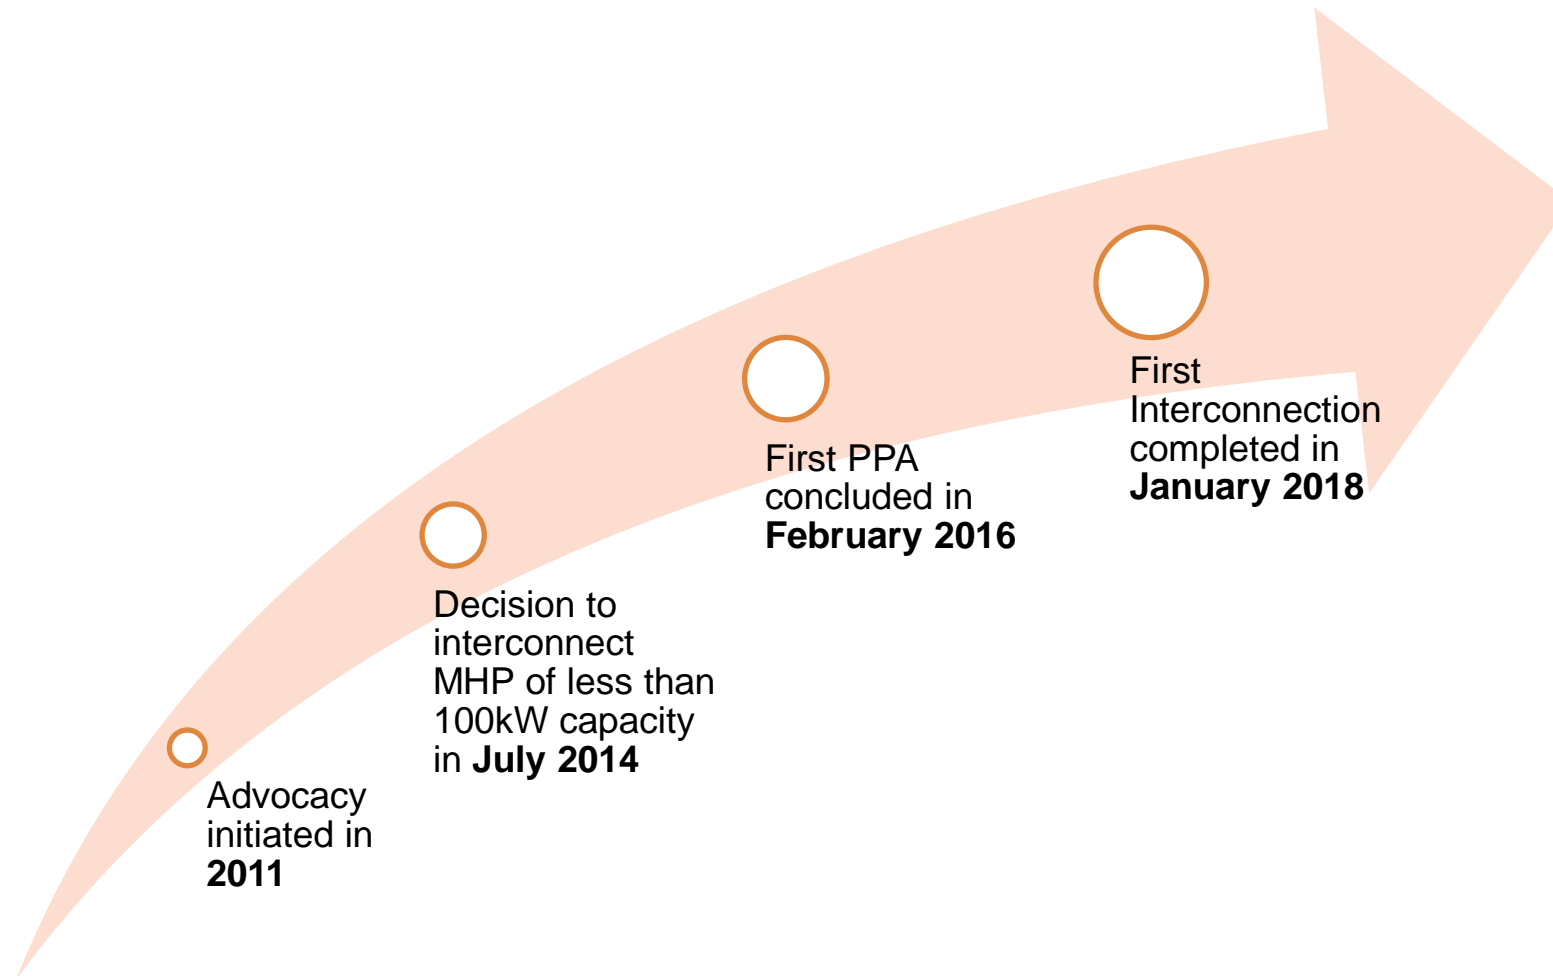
Advocacy initiated in **2011**

Decision to interconnect MHP of less than 100kW capacity in **July 2014**

First PPA concluded in **February 2016**

First Interconnection completed in **January 2018**